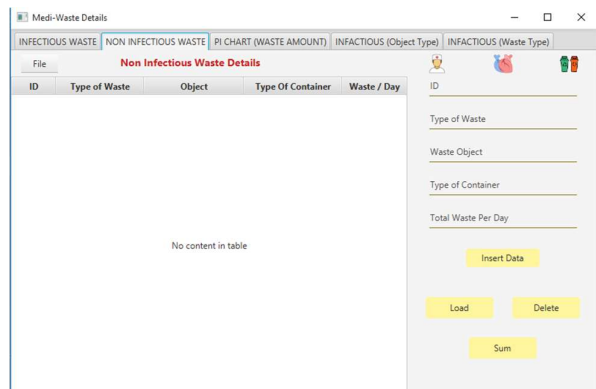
Medi-Waste Details

INFECTIOUS WASTE | NON INFECTIOUS WASTE | PI CHART (WASTE AMOUNT) | INFACTIOUS (Object Type) | INFACTIOUS (Waste Type)

File

Non Infectious Waste Details

| ID | Type of Waste | Object | Type Of Container | Waste / Day |
|---|---|---|---|---|

No content in table

ID

Type of Waste

Waste Object

Type of Container

Total Waste Per Day

Insert Data

Load

Delete

Sum